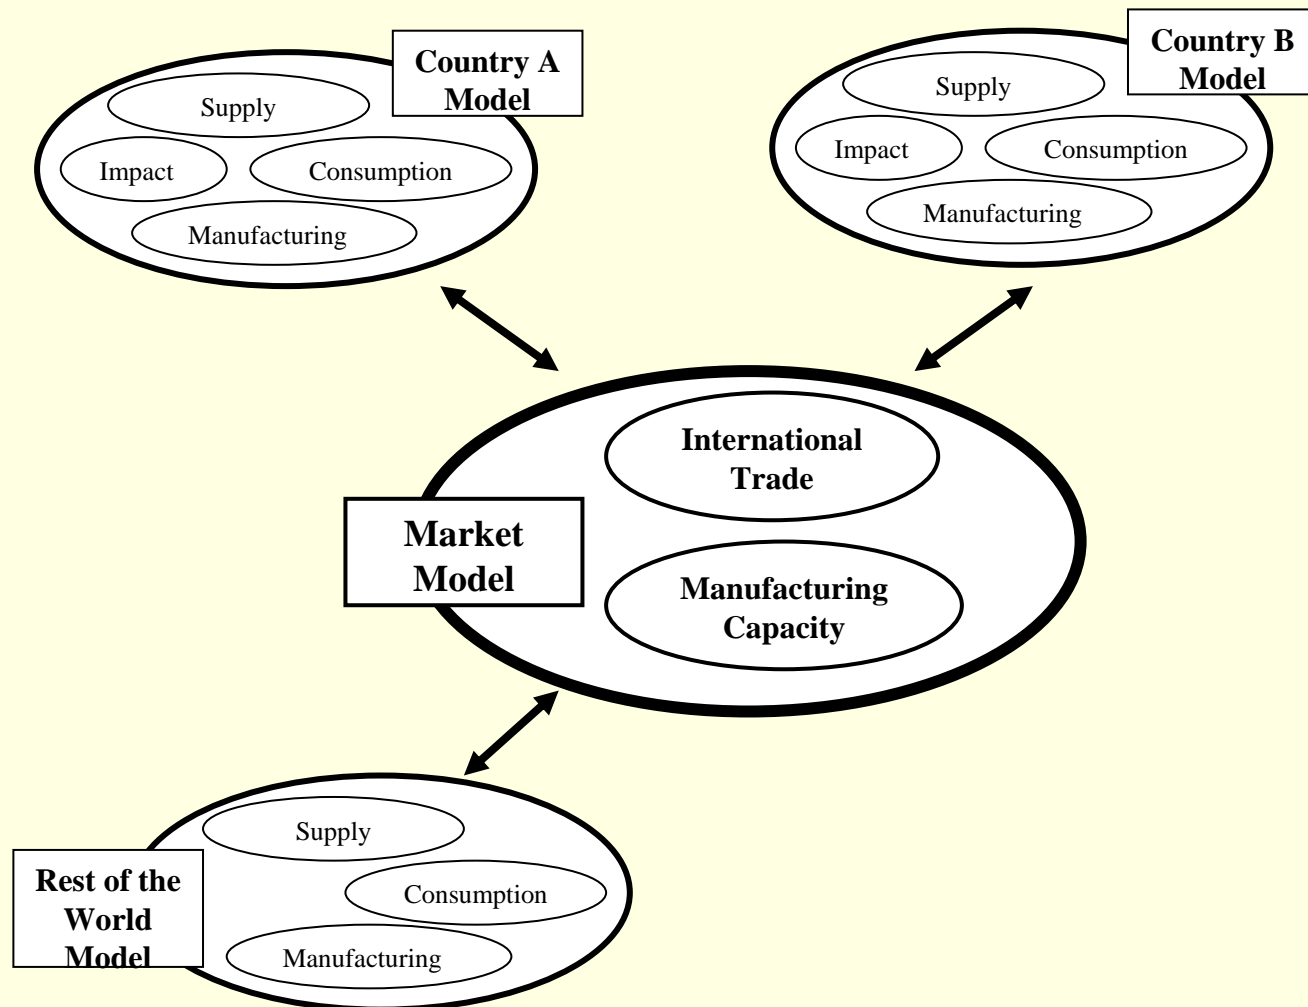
Country A Model

Supply

Impact

Consumption

Manufacturing

Country B Model

Supply

Impact

Consumption

Manufacturing

International Trade

Market Model

Manufacturing Capacity

Supply

Rest of the World Model

Consumption

Manufacturing